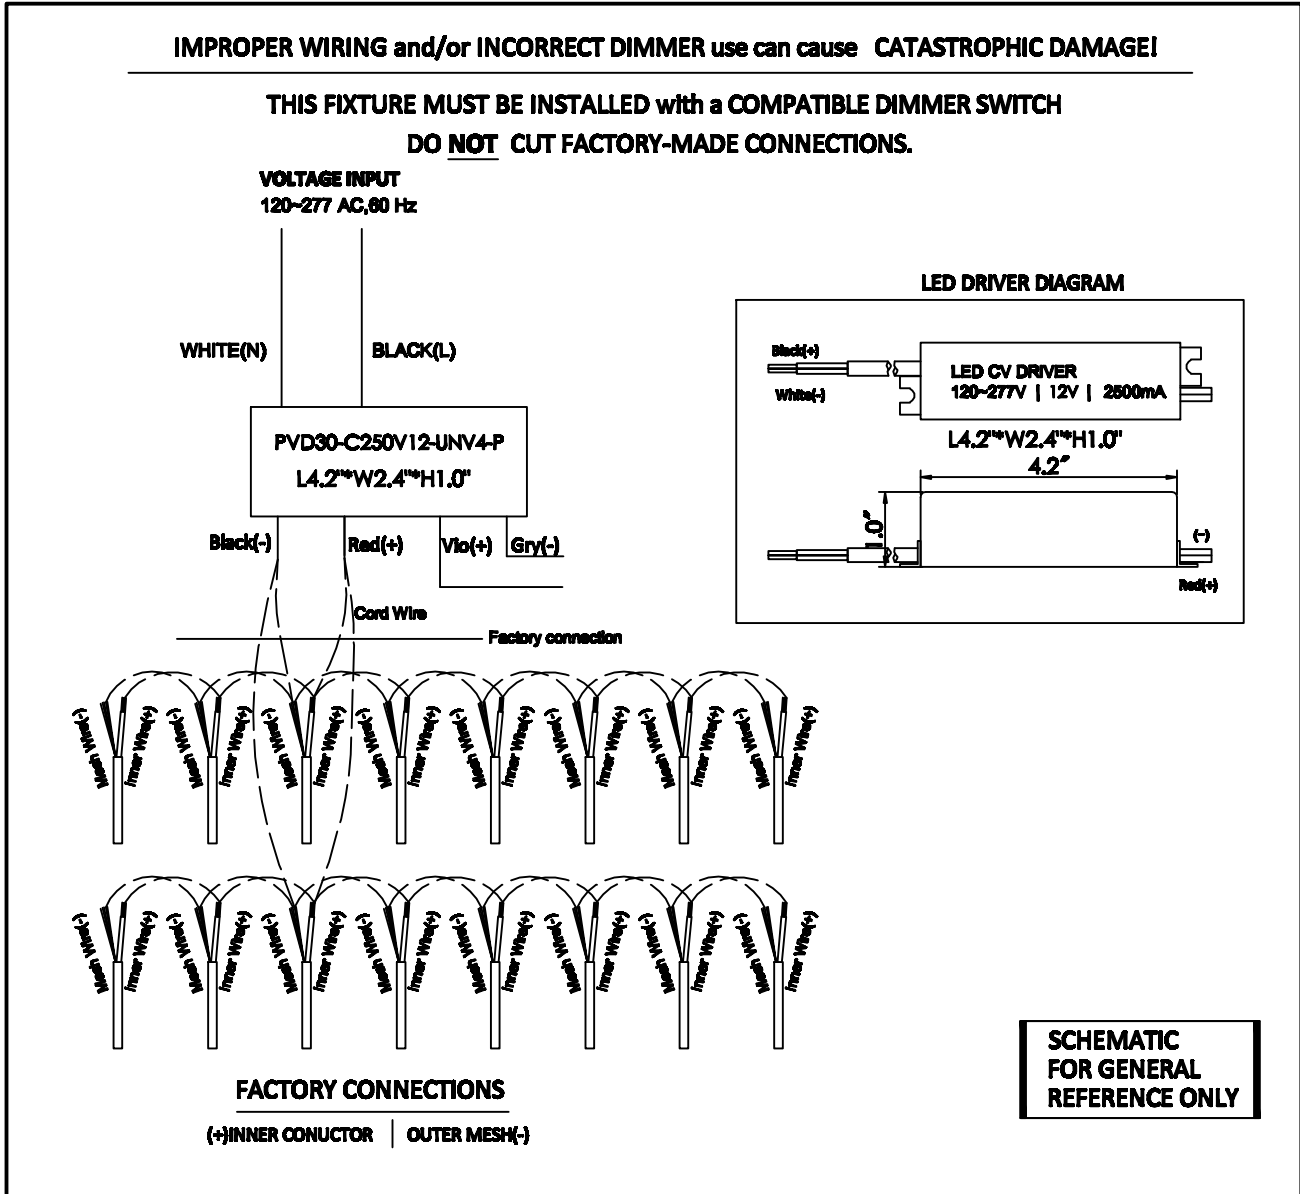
IMPROPER WIRING and/or INCORRECT DIMMER use can cause CATASTROPHIC DAMAGE!

THIS FIXTURE MUST BE INSTALLED with a COMPATIBLE DIMMER SWITCH

DO NOT CUT FACTORY-MADE CONNECTIONS.

VOLTAGE INPUT
120~277 AC,60 Hz

WHITE(N)

BLACK(L)

PVD30-C250V12-UNV4-P
L4.2"*W2.4"*H1.0"

Black(-)

Red(+)

Vio(+)

Gry(-)

Cord Wire

Factory connection

LED DRIVER DIAGRAM

Black(+)

White(-)

LED CV DRIVER
120~277V | 12V | 2500mA

L4.2"*W2.4"*H1.0"

4.2"

1.0"

(-)

Red(+)

Mesh Wire(-) Inner Wire(+) Mesh Wire(-) Inner Wire(+) Mesh Wire(-) Inner Wire(+) Mesh Wire(-) Inner Wire(+) Mesh Wire(-) Inner Wire(+) Mesh Wire(-) Inner Wire(+) Mesh Wire(-) Inner Wire(+) Mesh Wire(-) Inner Wire(+) Mesh Wire(-) Inner Wire(+) Mesh Wire(-) Inner Wire(+) Mesh Wire(-) Inner Wire(+) Mesh Wire(-) Inner Wire(+)

Mesh Wire(-) Inner Wire(+) Mesh Wire(-) Inner Wire(+) Mesh Wire(-) Inner Wire(+) Mesh Wire(-) Inner Wire(+) Mesh Wire(-) Inner Wire(+) Mesh Wire(-) Inner Wire(+) Mesh Wire(-) Inner Wire(+) Mesh Wire(-) Inner Wire(+) Mesh Wire(-) Inner Wire(+) Mesh Wire(-) Inner Wire(+) Mesh Wire(-) Inner Wire(+) Mesh Wire(-) Inner Wire(+)

FACTORY CONNECTIONS

(+)INNER CONUCTOR | OUTER MESH(-)

SCHEMATIC
FOR GENERAL
REFERENCE ONLY